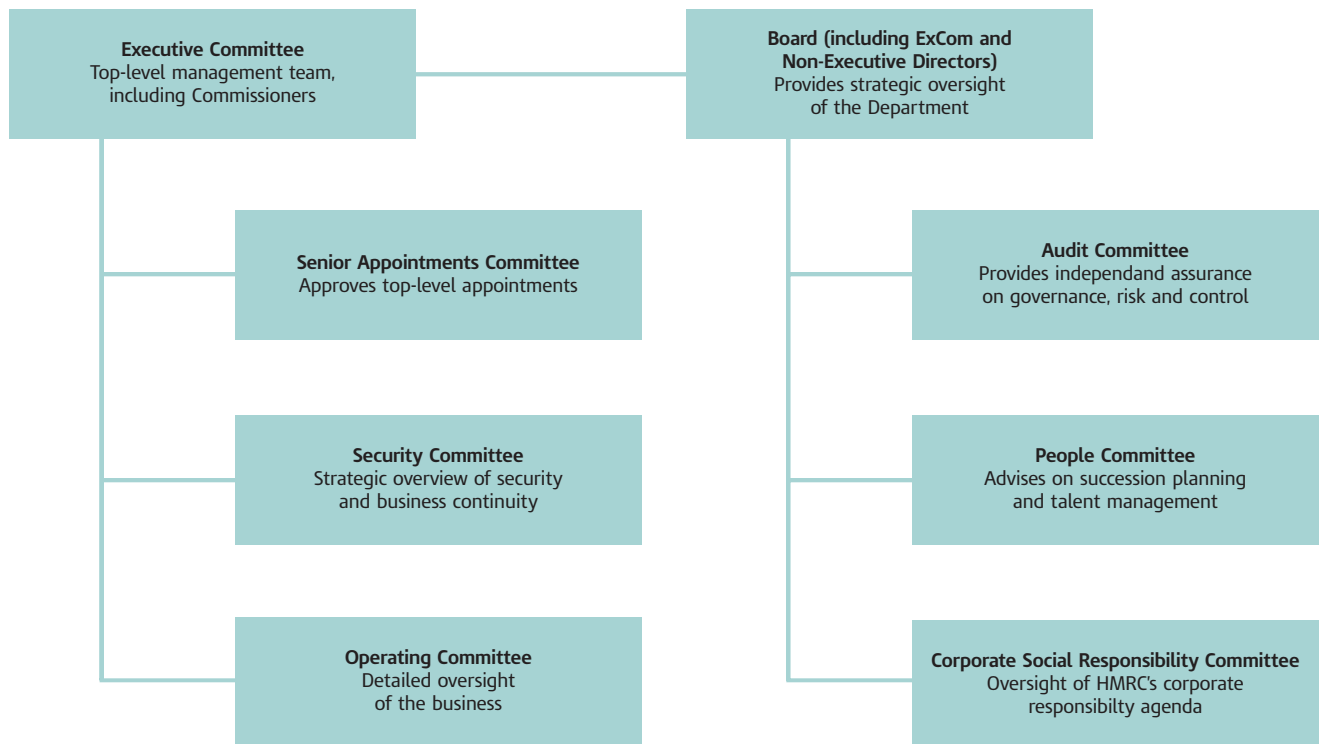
**Executive Committee**
Top-level management team, including Commissioners

**Board (including ExCom and Non-Executive Directors)**
Provides strategic oversight of the Department

**Senior Appointments Committee**
Approves top-level appointments

**Security Committee**
Strategic overview of security and business continuity

**Operating Committee**
Detailed oversight of the business

**Audit Committee**
Provides independand assurance on governance, risk and control

**People Committee**
Advises on succession planning and talent management

**Corporate Social Responsibility Committee**
Oversight of HMRC's corporate responsibilty agenda